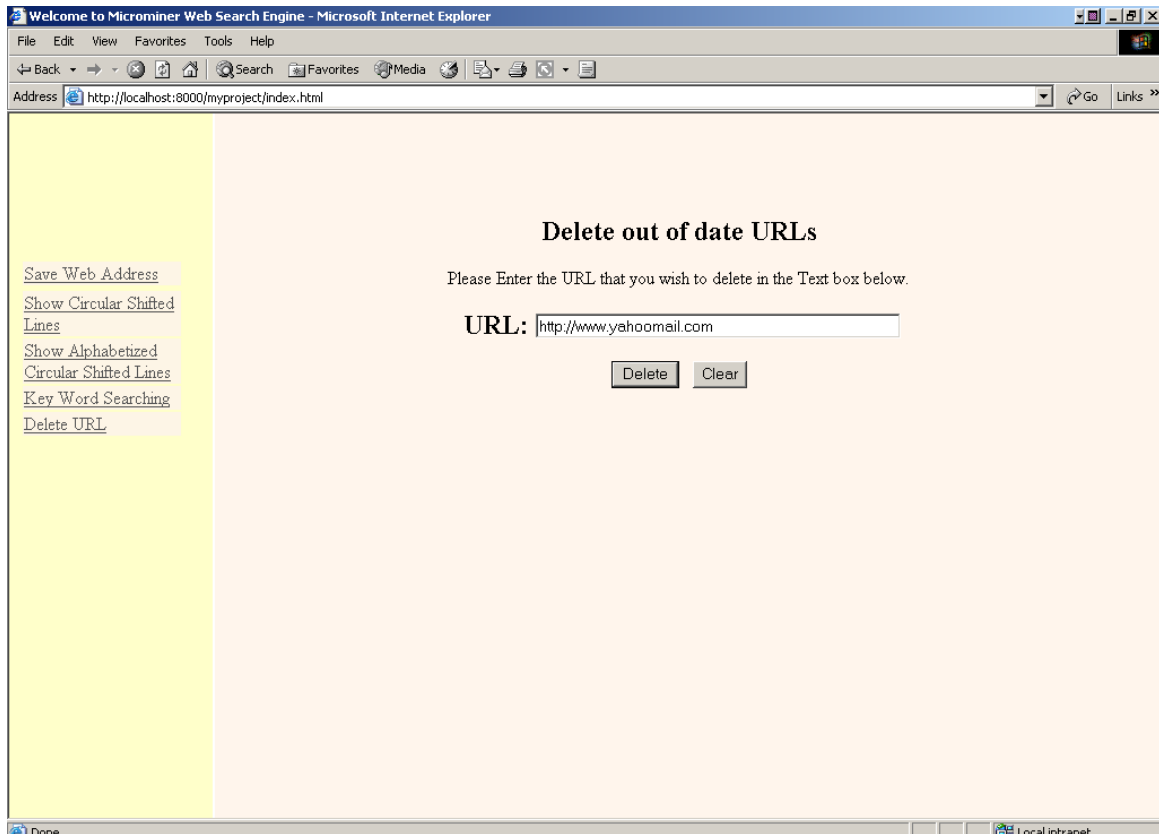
Welcome to Microminer Web Search Engine - Microsoft Internet Explorer

File Edit View Favorites Tools Help

Back Search Favorites Media

Address http://localhost:8000/myproject/index.html Go Links »

Save Web Address

Show Circular Shifted Lines

Show Alphabetized Circular Shifted Lines

Key Word Searching

Delete URL

Delete out of date URLs

Please Enter the URL that you wish to delete in the Text box below.

URL: http://www.yahoomail.com

Delete Clear

Done Local intranet